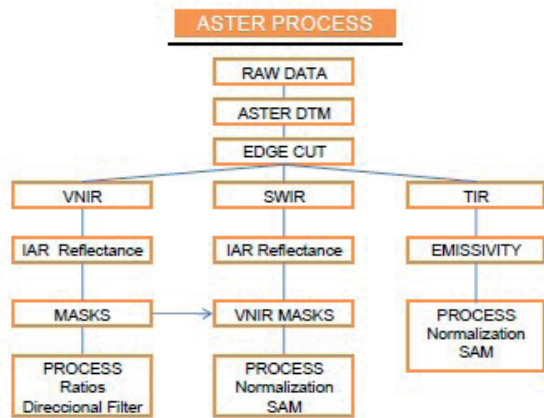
ASTER PROCESS

RAW DATA

ASTER DTM

EDGE CUT

VNIR

SWIR

TIR

IAR Reflectance

IAR Reflectance

EMISSIVITY

MASKS

VNIR MASKS

PROCESS
Normalization
SAM

PROCESS
Ratios
Direccional Filter

PROCESS
Normalization
SAM